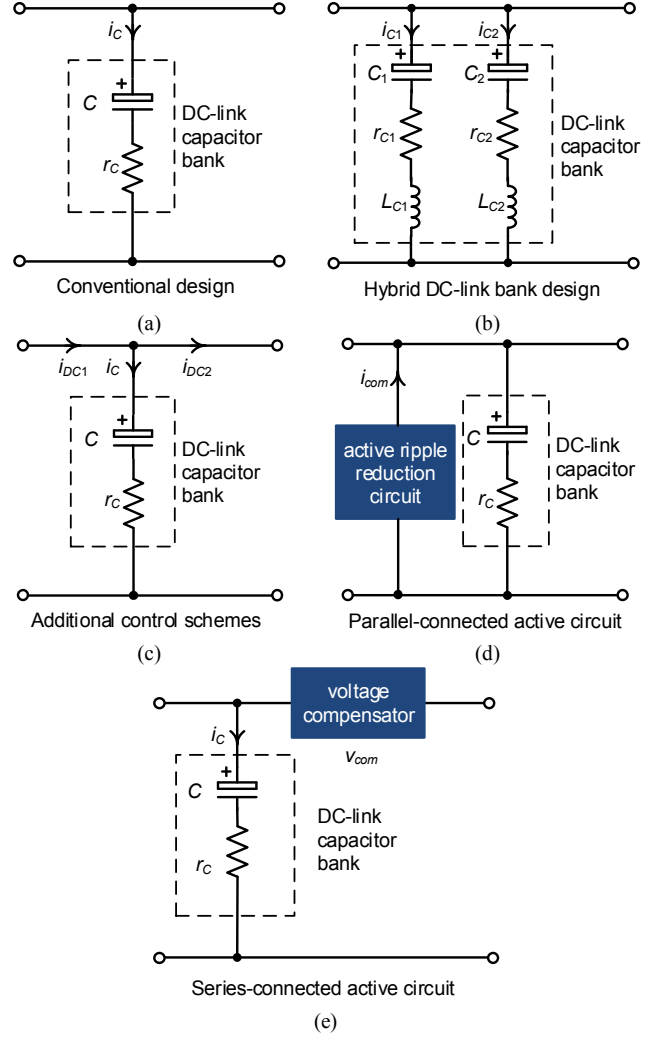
$i_C$
+
$C$
DC-link capacitor bank
$r_C$
Conventional design
(a)

$i_{C1}$
$i_{C2}$
+
+
$C_1$
$C_2$
$r_{C1}$
$r_{C2}$
DC-link capacitor bank
$L_{C1}$
$L_{C2}$
Hybrid DC-link bank design
(b)

$i_{DC1}$
$i_C$
$i_{DC2}$
+
$C$
DC-link capacitor bank
$r_C$
Additional control schemes
(c)

$i_{com}$
active ripple reduction circuit
+
$C$
DC-link capacitor bank
$r_C$
Parallel-connected active circuit
(d)

voltage compensator
$v_{com}$
$i_C$
+
$C$
DC-link capacitor bank
$r_C$
Series-connected active circuit
(e)